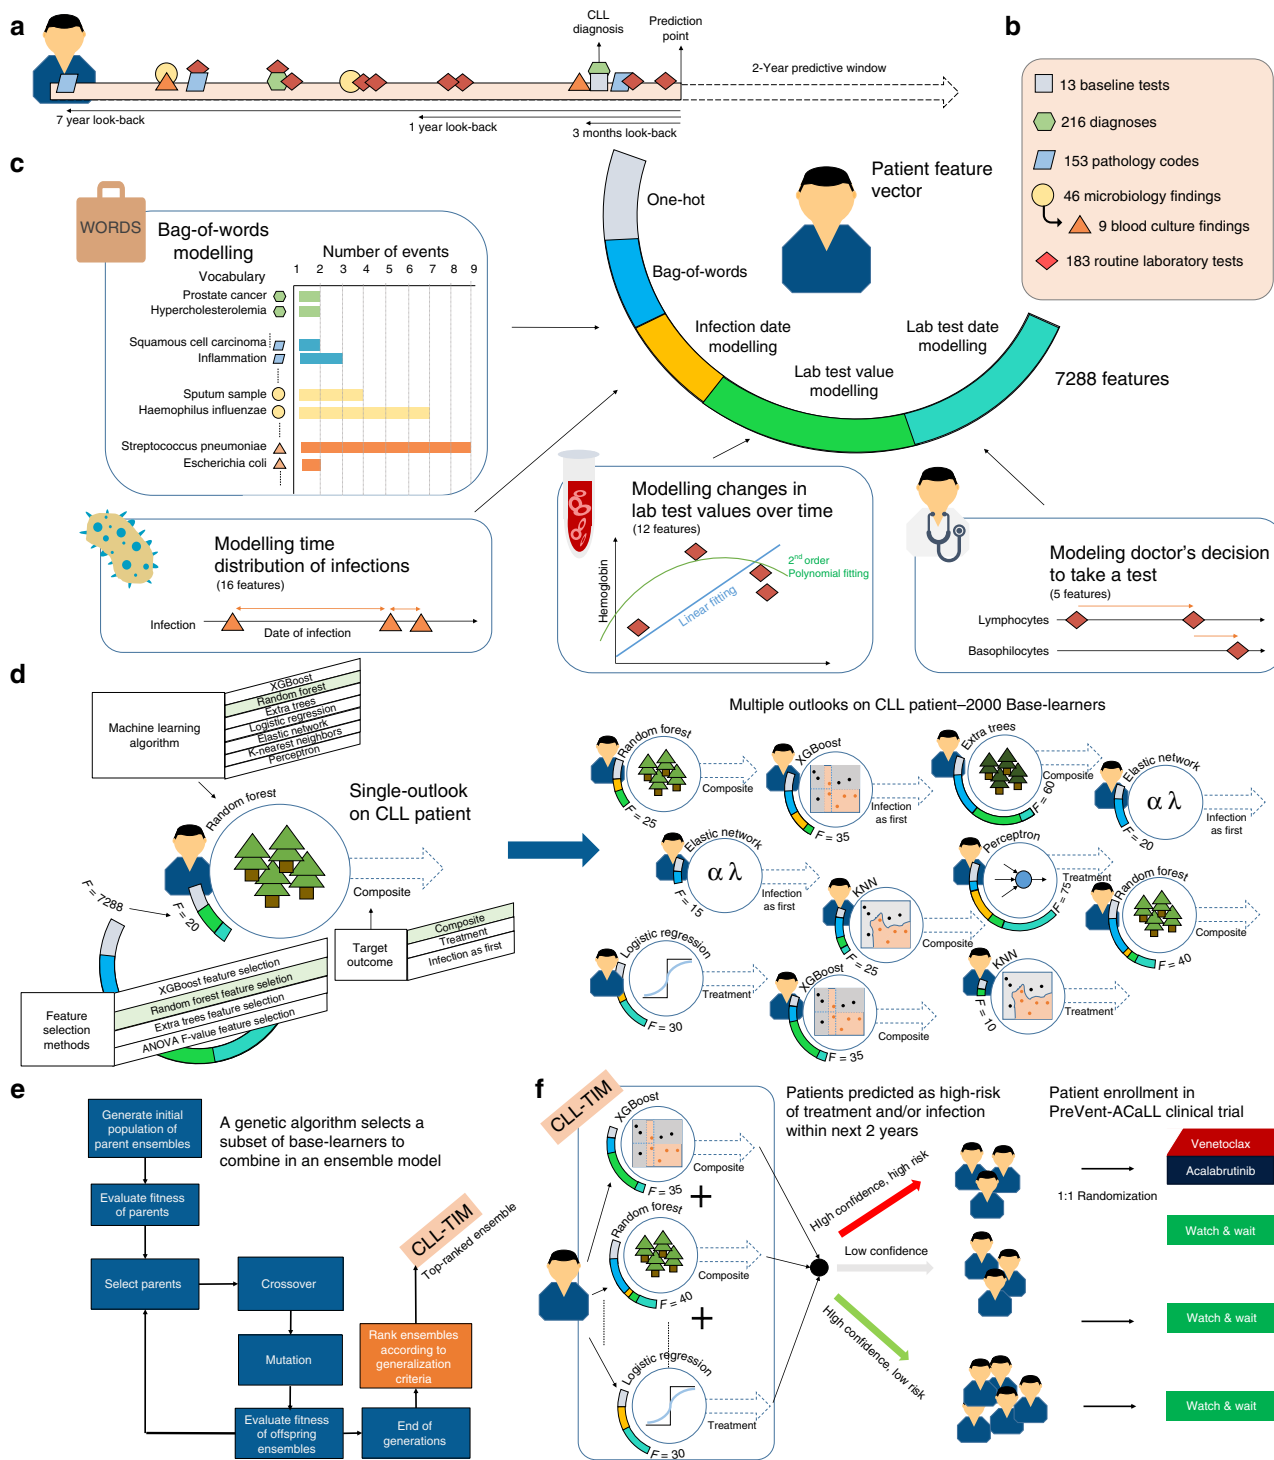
a

CLL diagnosis

Prediction point

2-Year predictive window

7 year look-back

1 year look-back

3 months look-back

b

13 baseline tests

216 diagnoses

153 pathology codes

46 microbiology findings

9 blood culture findings

183 routine laboratory tests

c

WORDS

Bag-of-words modelling

Number of events

1 2 3 4 5 6 7 8 9

Vocabulary

Prostate cancer

Hypercholesterolemia

Squamous cell carcinoma

Inflammation

Sputum sample

Haemophilus influenzae

Streptococcus pneumoniae

Escherichia coli

One-hot

Bag-of-words

Infection date modelling

Lab test value modelling

Lab test date modelling

Patient feature vector

7288 features

Modelling time distribution of infections

(16 features)

Infection

Date of infection

Modelling changes in lab test values over time

(12 features)

Hemoglobin

Linear fitting

2$^{nd}$ order Polynomial fitting

Modeling doctor's decision to take a test

(5 features)

Lymphocytes

Basophilocytes

d

Machine learning algorithm

XGBoost

Random forest

Extra trees

Logistic regression

Elastic network

K-nearest neighbors

Perceptron

Random forest

Single-outlook on CLL patient

Composite

F = 7288

F = 20

Target outcome

Composite

Treatment

Infection as first

Feature selection methods

XGBoost feature selection

Random forest feature selection

Extra trees feature selection

ANOVA F-value feature selection

Multiple outlooks on CLL patient–2000 Base-learners

Random forest

Composite

F = 25

XGBoost

Infection as first

F = 35

Extra trees

Composite

F = 60

Elastic network

α λ

Infection as first

F = 20

Elastic network

α λ

Infection as first

F = 15

KNN

Composite

F = 25

Perceptron

Treatment

F = 75

Random forest

Composite

F = 40

Logistic regression

Treatment

F = 30

XGBoost

Composite

F = 35

KNN

Treatment

F = 10

e

Generate initial population of parent ensembles

Evaluate fitness of parents

Select parents

Crossover

Mutation

Evaluate fitness of offspring ensembles

End of generations

Rank ensembles according to generalization criteria

A genetic algorithm selects a subset of base-learners to combine in an ensemble model

CLL-TIM

Top-ranked ensemble

f

CLL-TIM

XGBoost

Composite

F = 35

Random forest

Composite

F = 40

Logistic regression

Treatment

F = 30

Patients predicted as high-risk of treatment and/or infection within next 2 years

High confidence, high risk

Low confidence

High confidence, low risk

Patient enrollment in PreVent-ACaLL clinical trial

1:1 Randomization

Venetoclax

Acalabrutinib

Watch & wait

Watch & wait

Watch & wait